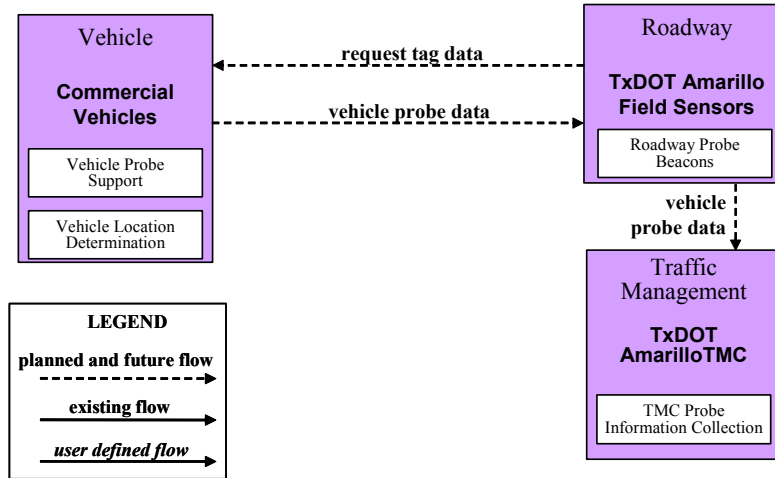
Vehicle

Commercial Vehicles

Vehicle Probe Support

Vehicle Location Determination

request tag data

vehicle probe data

Roadway

TxDOT Amarillo Field Sensors

Roadway Probe Beacons

vehicle probe data

Traffic Management

TxDOT AmarilloTMC

TMC Probe Information Collection

LEGEND

planned and future flow

existing flow

user defined flow